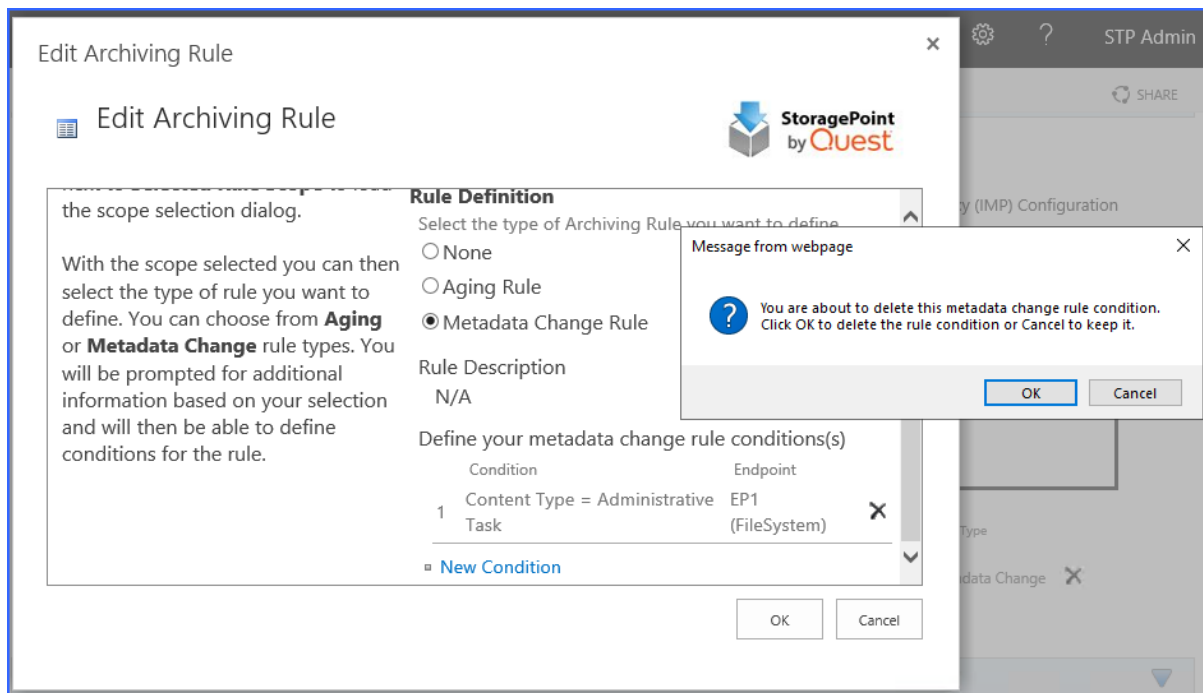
Edit Archiving Rule

×

STP Admin

SHARE

Edit Archiving Rule

StoragePoint by Quest

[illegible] the scope selection dialog.

With the scope selected you can then select the type of rule you want to define. You can choose from **Aging** or **Metadata Change** rule types. You will be prompted for additional information based on your selection and will then be able to define conditions for the rule.

Rule Definition

Select the type of Archiving Rule you want to define

None

Aging Rule

Metadata Change Rule

Rule Description

N/A

Define your metadata change rule conditions(s)

| | Condition | Endpoint | |
|---|---|---|---|
| 1 | Content Type = Administrative Task | EP1 (FileSystem) | ✕ |

New Condition

OK

Cancel

y (IMP) Configuration

Type

adata Change

Message from webpage

You are about to delete this metadata change rule condition. Click OK to delete the rule condition or Cancel to keep it.

OK

Cancel